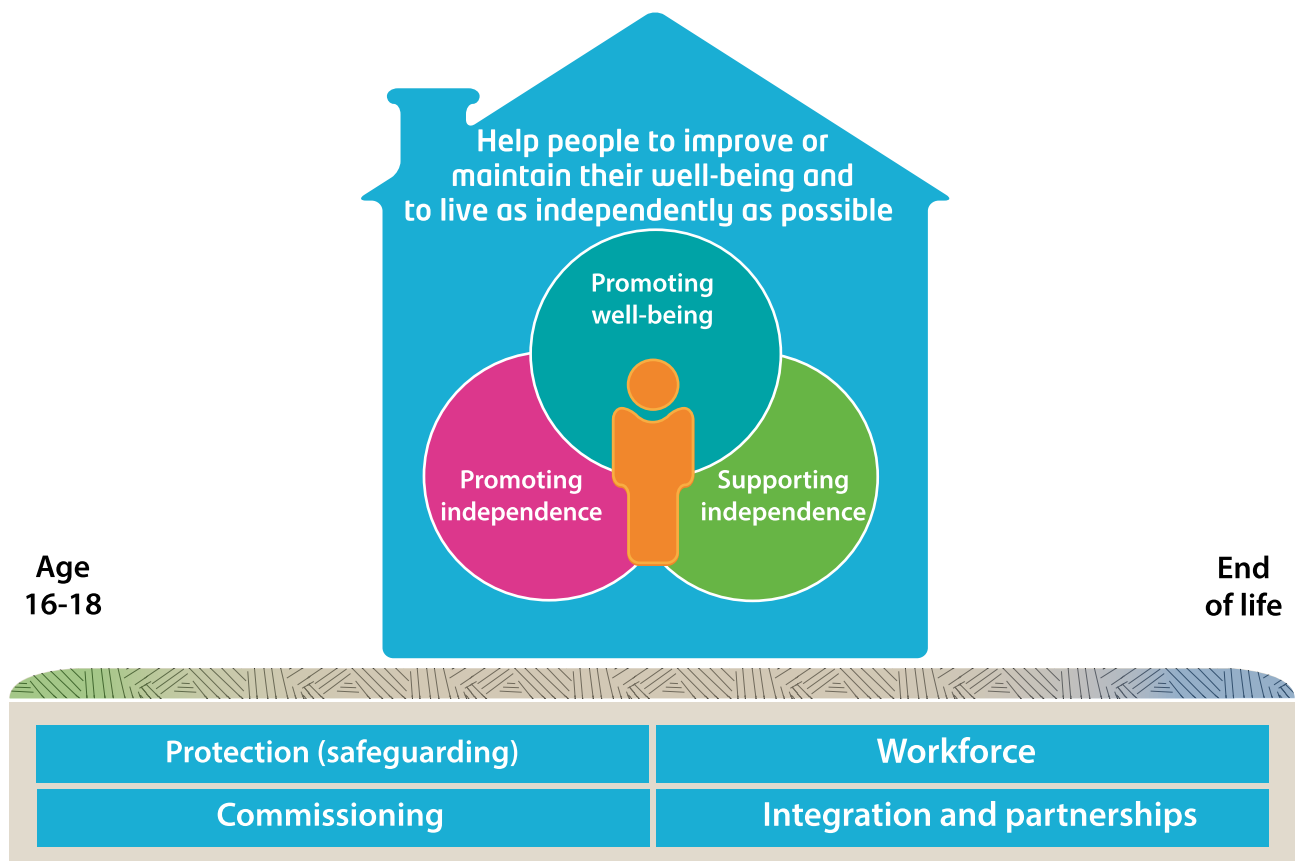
Help people to improve or maintain their well-being and to live as independently as possible

Promoting well-being

Promoting independence

Supporting independence

Age 16-18

End of life

Protection (safeguarding)

Workforce

Commissioning

Integration and partnerships